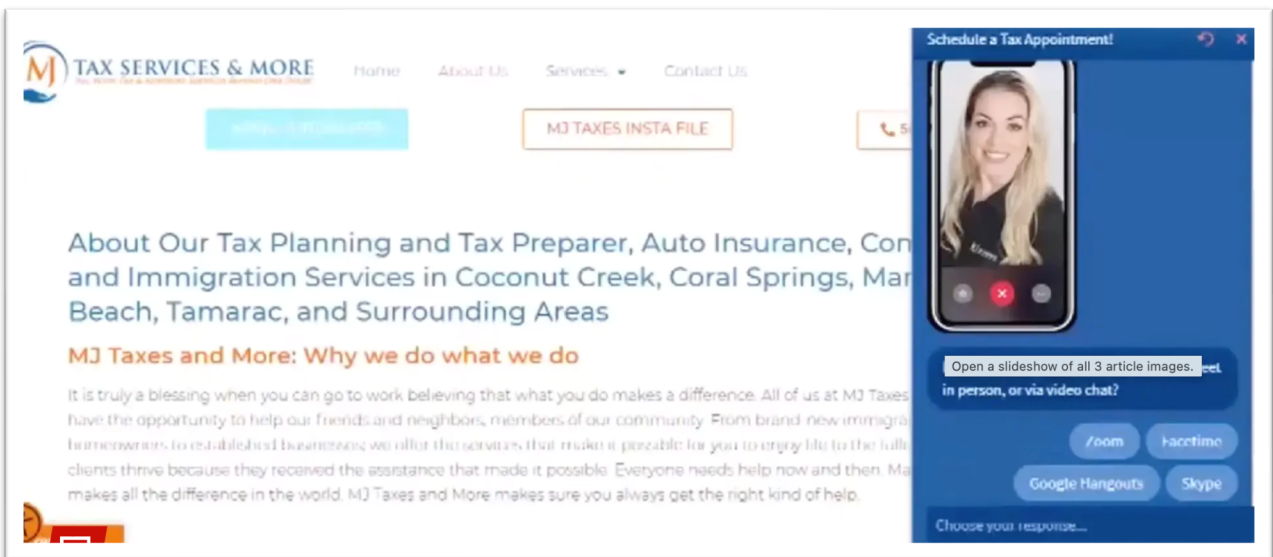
MJ TAX SERVICES & MORE

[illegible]

Home About Us Services Contact Us

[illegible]

MJ TAXES INSTA FILE

S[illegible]

About Our Tax Planning and Tax Preparer, Auto Insurance, Con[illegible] and Immigration Services in Coconut Creek, Coral Springs, Mar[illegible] Beach, Tamarac, and Surrounding Areas

MJ Taxes and More: Why we do what we do

It is truly a blessing when you can go to work believing that what you do makes a difference. All of us at MJ Taxes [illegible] have the opportunity to help our friends and neighbors, members of our community. From brand-new immigra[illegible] homeowners to established businesses, we offer the services that make it possible for you to enjoy life to the full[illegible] clients thrive because they received the assistance that made it possible. Everyone needs help now and then. Ma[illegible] makes all the difference in the world. MJ Taxes and More makes sure you always get the right kind of help.

Schedule a Tax Appointment!

Open a slideshow of all 3 article images.

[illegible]eet in person, or via video chat?

Zoom

Facetime

Google Hangouts

Skype

Choose your response...